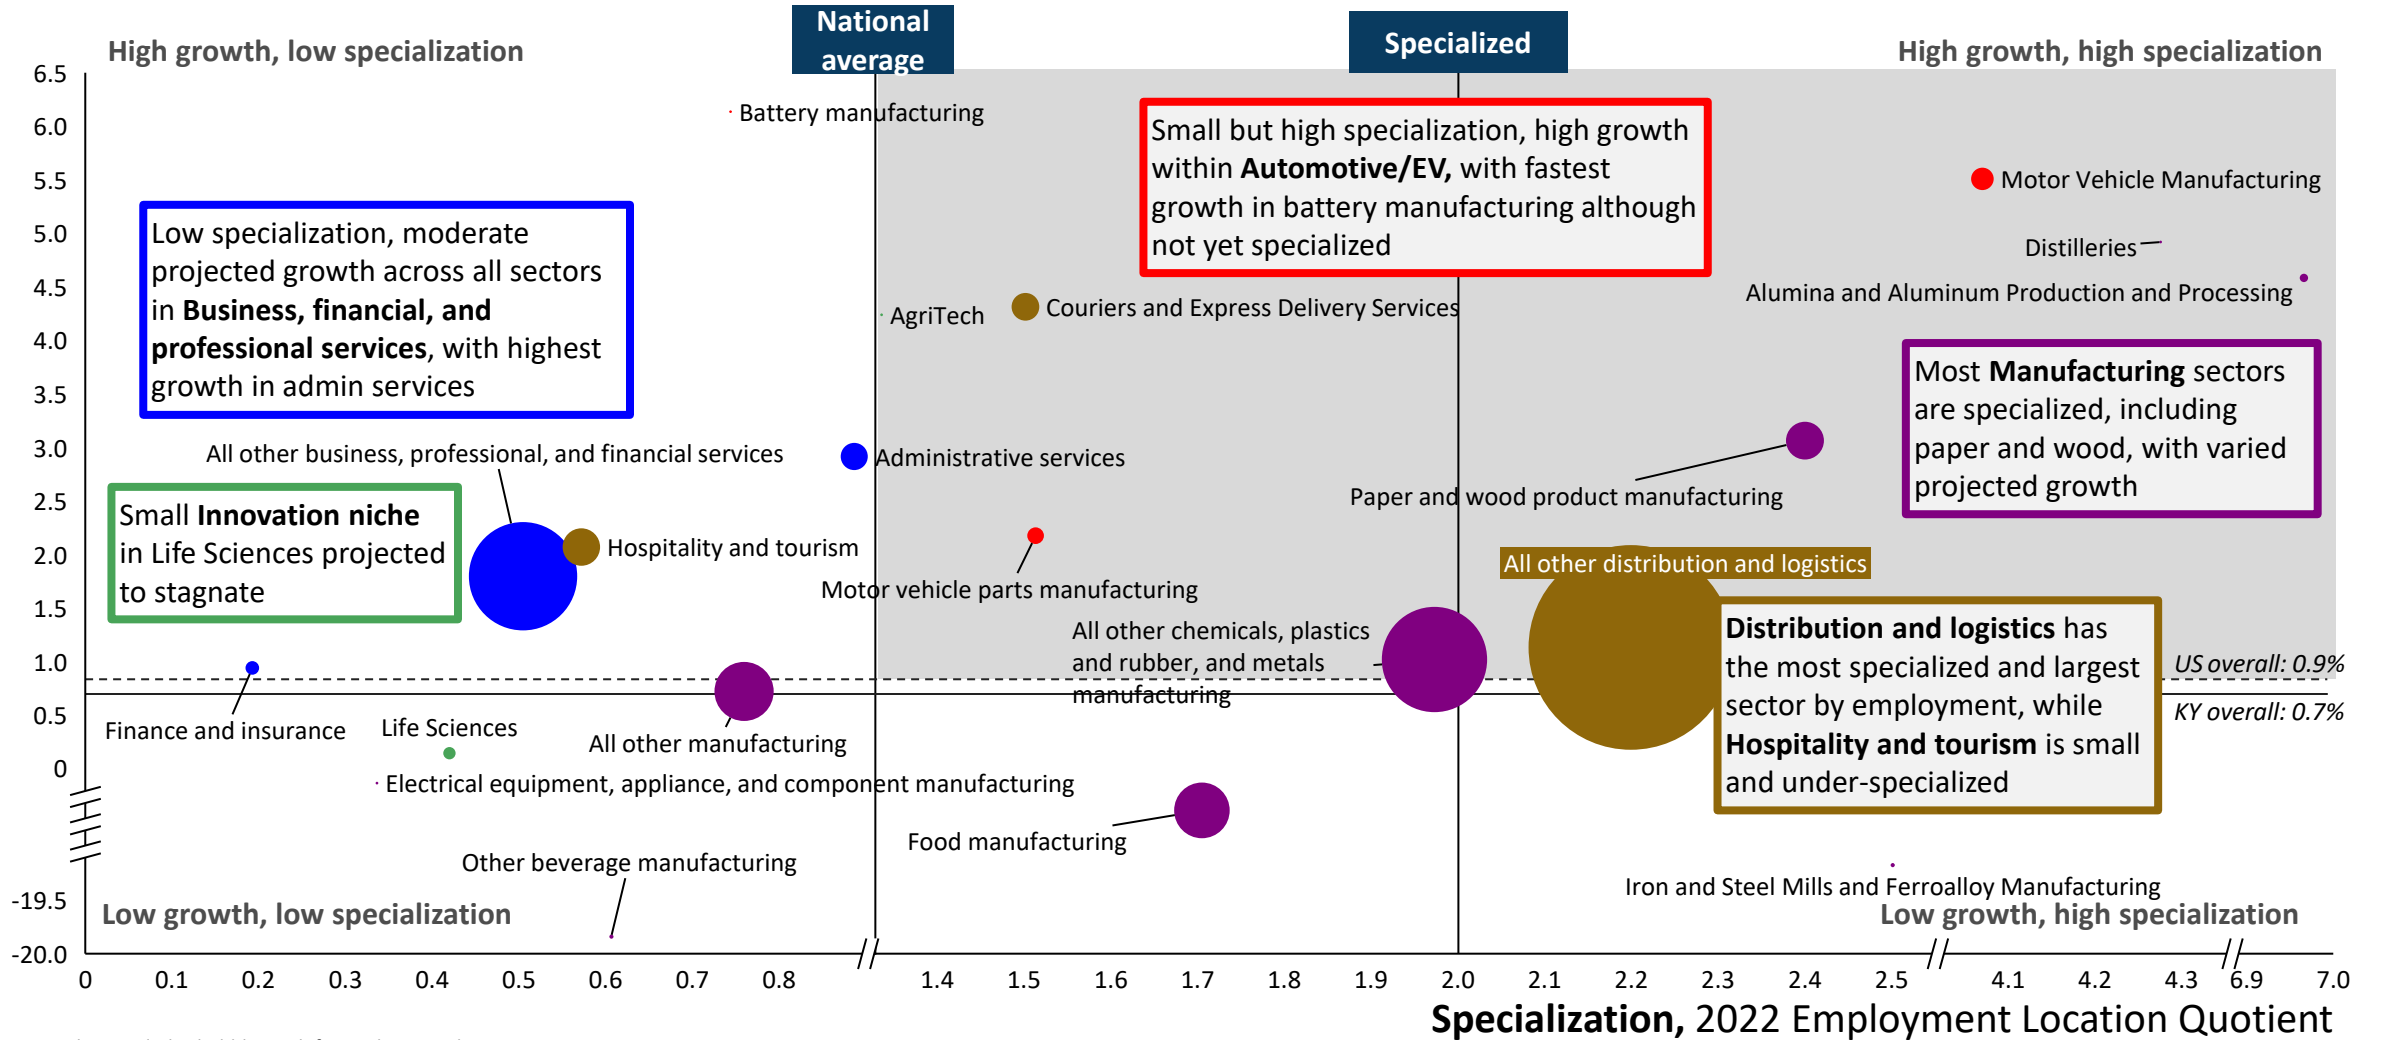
High growth, low specialization

National average

Specialized

High growth, high specialization

6.5
6.0
5.5
5.0
4.5
4.0
3.5
3.0
2.5
2.0
1.5
1.0
0.5
0
-19.5
-20.0

Battery manufacturing

Small but high specialization, high growth within **Automotive/EV,** with fastest growth in battery manufacturing although not yet specialized

Motor Vehicle Manufacturing

Distilleries

Alumina and Aluminum Production and Processing

Low specialization, moderate projected growth across all sectors in **Business, financial, and professional services**, with highest growth in admin services

AgriTech

Couriers and Express Delivery Services

Most **Manufacturing** sectors are specialized, including paper and wood, with varied projected growth

All other business, professional, and financial services

Administrative services

Paper and wood product manufacturing

Small **Innovation niche** in Life Sciences projected to stagnate

Hospitality and tourism

Motor vehicle parts manufacturing

All other distribution and logistics

All other chemicals, plastics and rubber, and metals manufacturing

**Distribution and logistics** has the most specialized and largest sector by employment, while **Hospitality and tourism** is small and under-specialized

US overall: 0.9%

KY overall: 0.7%

Finance and insurance

Life Sciences

All other manufacturing

Electrical equipment, appliance, and component manufacturing

Food manufacturing

Other beverage manufacturing

Iron and Steel Mills and Ferroalloy Manufacturing

Low growth, low specialization

Low growth, high specialization

0 0.1 0.2 0.3 0.4 0.5 0.6 0.7 0.8 1.4 1.5 1.6 1.7 1.8 1.9 2.0 2.1 2.2 2.3 2.4 2.5 4.1 4.2 4.3 6.9 7.0

**Specialization,** 2022 Employment Location Quotient